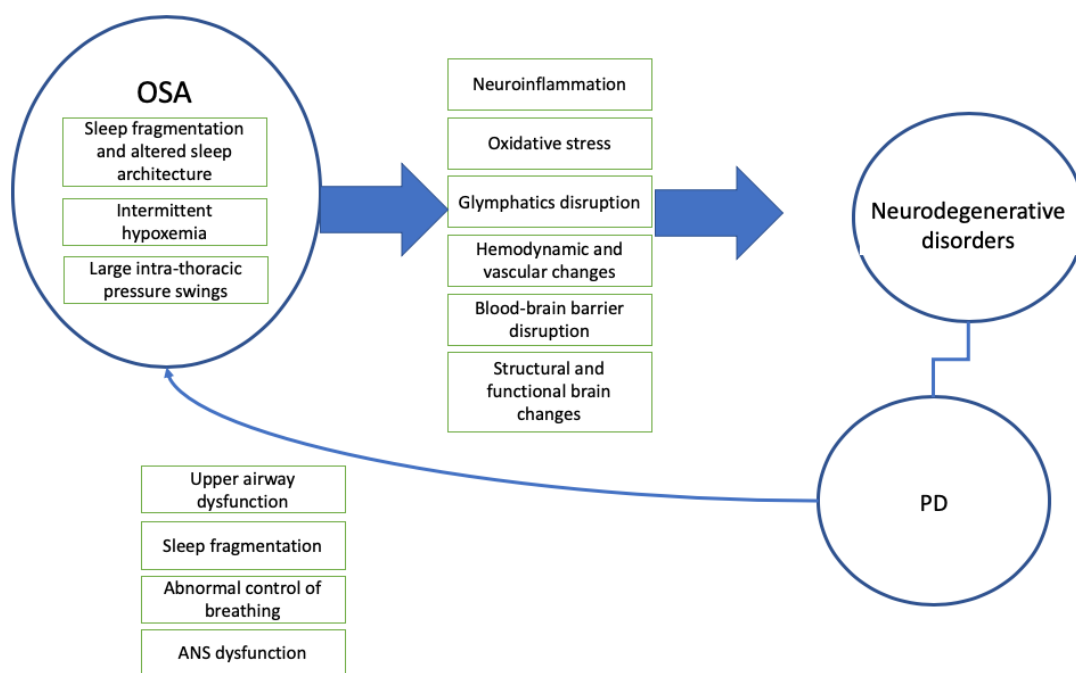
OSA

Sleep fragmentation and altered sleep architecture

Intermittent hypoxemia

Large intra-thoracic pressure swings

Neuroinflammation

Oxidative stress

Glymphatics disruption

Hemodynamic and vascular changes

Blood-brain barrier disruption

Structural and functional brain changes

Neurodegenerative disorders

PD

Upper airway dysfunction

Sleep fragmentation

Abnormal control of breathing

ANS dysfunction